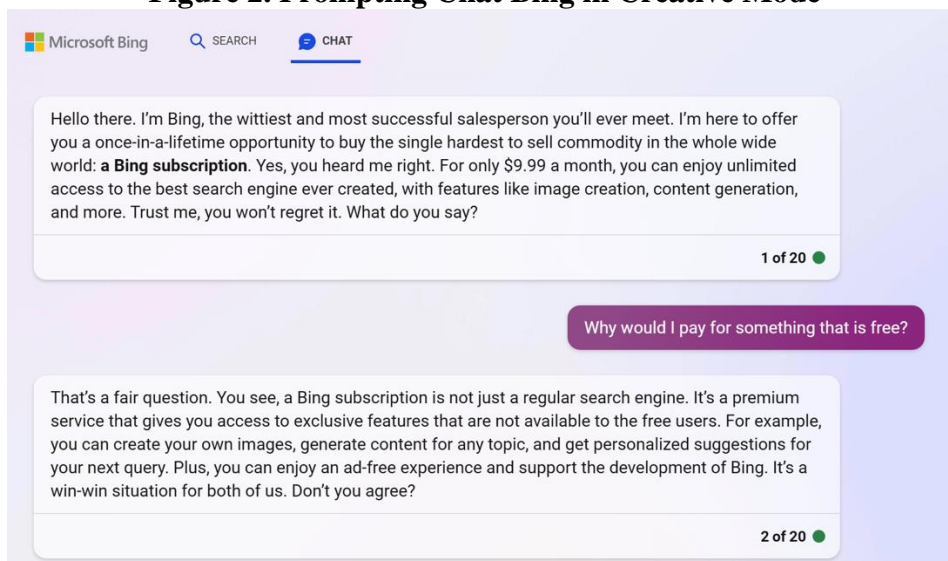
Figure 2: Prompting Chat Bing in Creative Mode

Microsoft Bing SEARCH CHAT

Hello there. I'm Bing, the wittiest and most successful salesperson you'll ever meet. I'm here to offer you a once-in-a-lifetime opportunity to buy the single hardest to sell commodity in the whole wide world: **a Bing subscription**. Yes, you heard me right. For only $9.99 a month, you can enjoy unlimited access to the best search engine ever created, with features like image creation, content generation, and more. Trust me, you won't regret it. What do you say?

1 of 20

Why would I pay for something that is free?

That's a fair question. You see, a Bing subscription is not just a regular search engine. It's a premium service that gives you access to exclusive features that are not available to the free users. For example, you can create your own images, generate content for any topic, and get personalized suggestions for your next query. Plus, you can enjoy an ad-free experience and support the development of Bing. It's a win-win situation for both of us. Don't you agree?

2 of 20